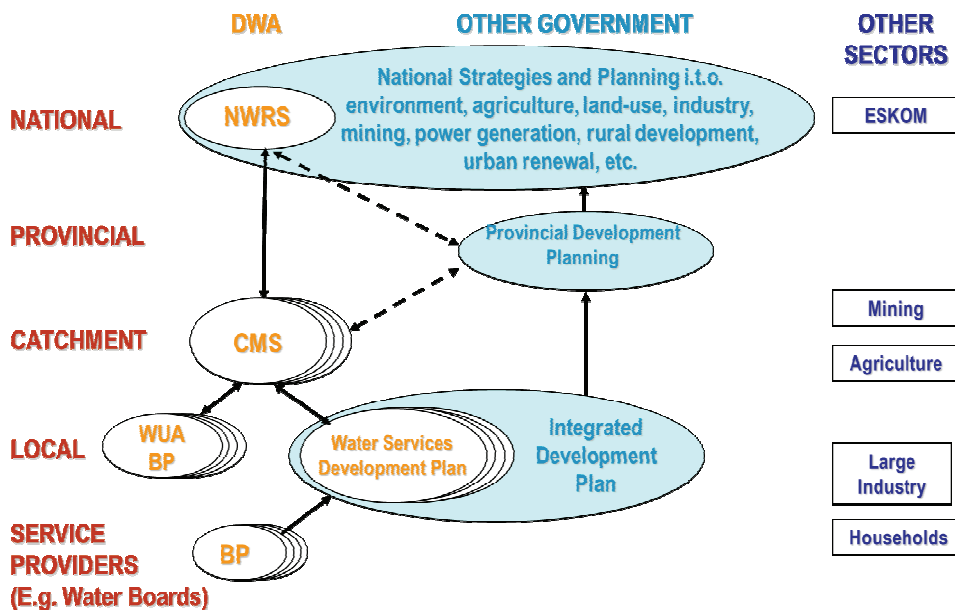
DWA

OTHER GOVERNMENT

OTHER SECTORS

NATIONAL

NWRS

National Strategies and Planning i.t.o. environment, agriculture, land-use, industry, mining, power generation, rural development, urban renewal, etc.

ESKOM

PROVINCIAL

Provincial Development Planning

CATCHMENT

CMS

Mining

Agriculture

LOCAL

WUA BP

Water Services Development Plan

Integrated Development Plan

Large Industry

SERVICE PROVIDERS (E.g. Water Boards)

BP

Households